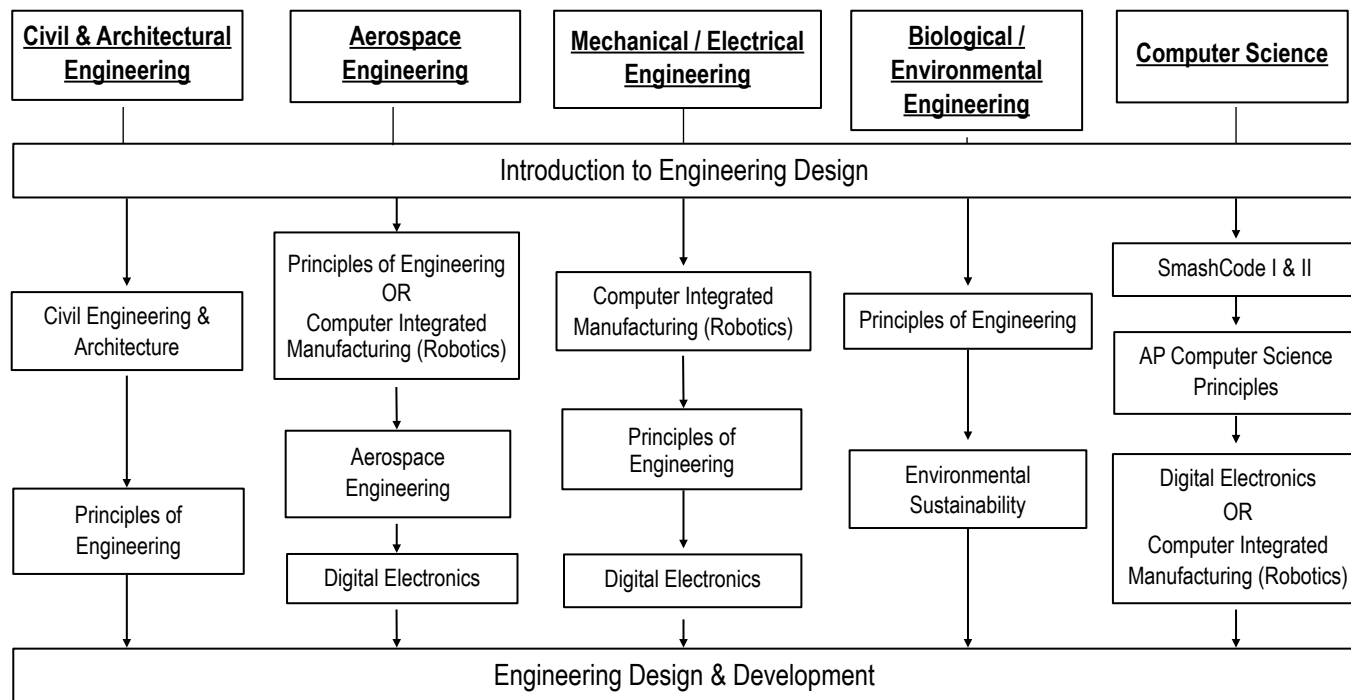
Civil & Architectural Engineering

Aerospace Engineering

Mechanical / Electrical Engineering

Biological / Environmental Engineering

Computer Science

Introduction to Engineering Design

Civil Engineering & Architecture

Principles of Engineering

Principles of Engineering OR Computer Integrated Manufacturing (Robotics)

Aerospace Engineering

Digital Electronics

Computer Integrated Manufacturing (Robotics)

Principles of Engineering

Digital Electronics

Principles of Engineering

Environmental Sustainability

SmashCode I & II

AP Computer Science Principles

Digital Electronics OR Computer Integrated Manufacturing (Robotics)

Engineering Design & Development